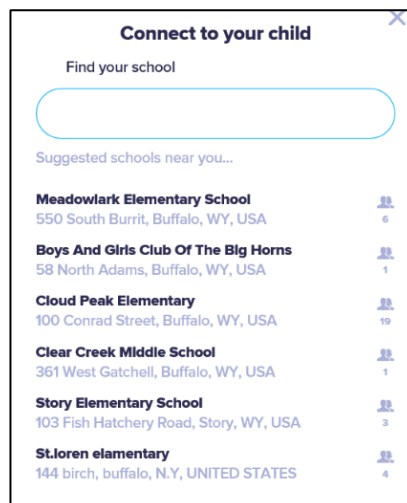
Connect to your child

Find your school

Suggested schools near you...

Meadowlark Elementary School
550 South Burrit, Buffalo, WY, USA
6

Boys And Girls Club Of The Big Horns
58 North Adams, Buffalo, WY, USA
1

Cloud Peak Elementary
100 Conrad Street, Buffalo, WY, USA
19

Clear Creek Middle School
361 West Gatchell, Buffalo, WY, USA
1

Story Elementary School
103 Fish Hatchery Road, Story, WY, USA
3

St.loren elamentary
144 birch, buffalo, N.Y, UNITED STATES
4